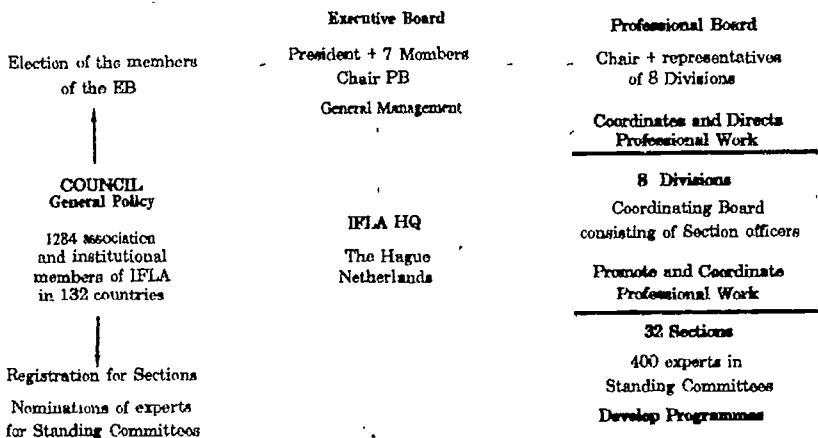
Election of the members of the EB

COUNCIL
General Policy

1284 association and institutional members of IFLA in 132 countries

Registration for Sections

Nominations of experts for Standing Committees

Executive Board

President + 7 Members
Chair PB

General Management

IFLA HQ

The Hague
Netherlands

Professional Board

Chair + representatives of 8 Divisions

Coordinates and Directs Professional Work

8 Divisions

Coordinating Board consisting of Section officers

Promote and Coordinate Professional Work

32 Sections

400 experts in Standing Committees

Develop Programmes